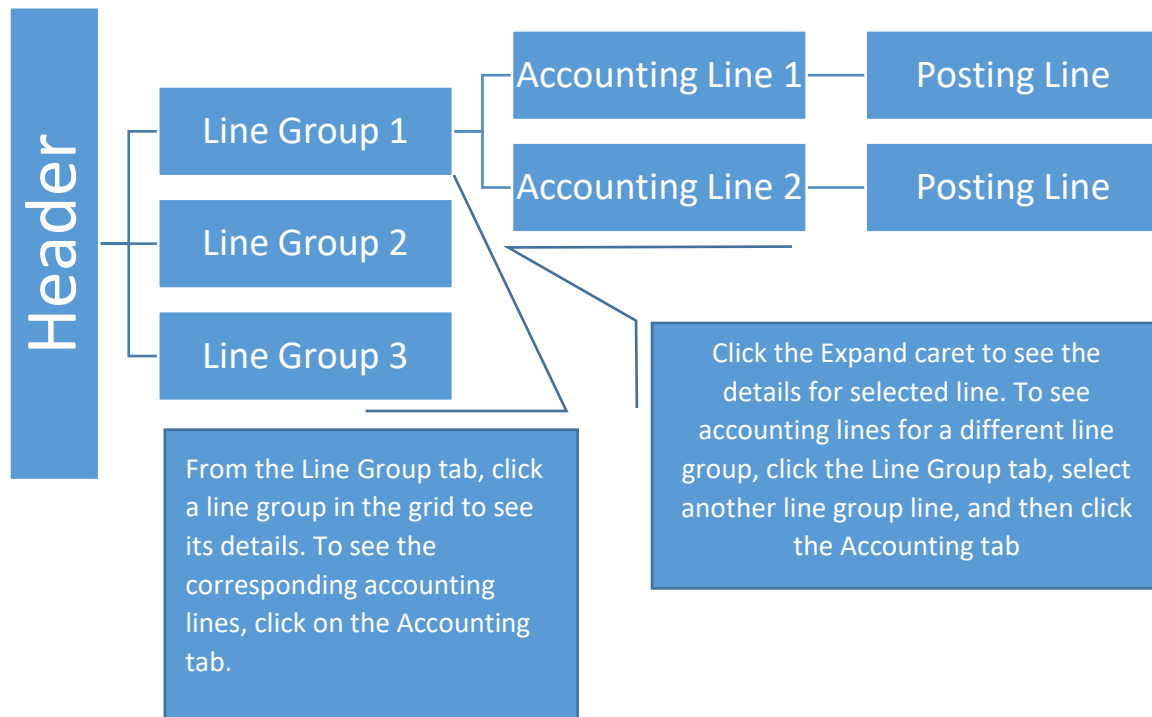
Header

Line Group 1

Line Group 2

Line Group 3

Accounting Line 1

Posting Line

Accounting Line 2

Posting Line

Click the Expand caret to see the details for selected line. To see accounting lines for a different line group, click the Line Group tab, select another line group line, and then click the Accounting tab

From the Line Group tab, click a line group in the grid to see its details. To see the corresponding accounting lines, click on the Accounting tab.